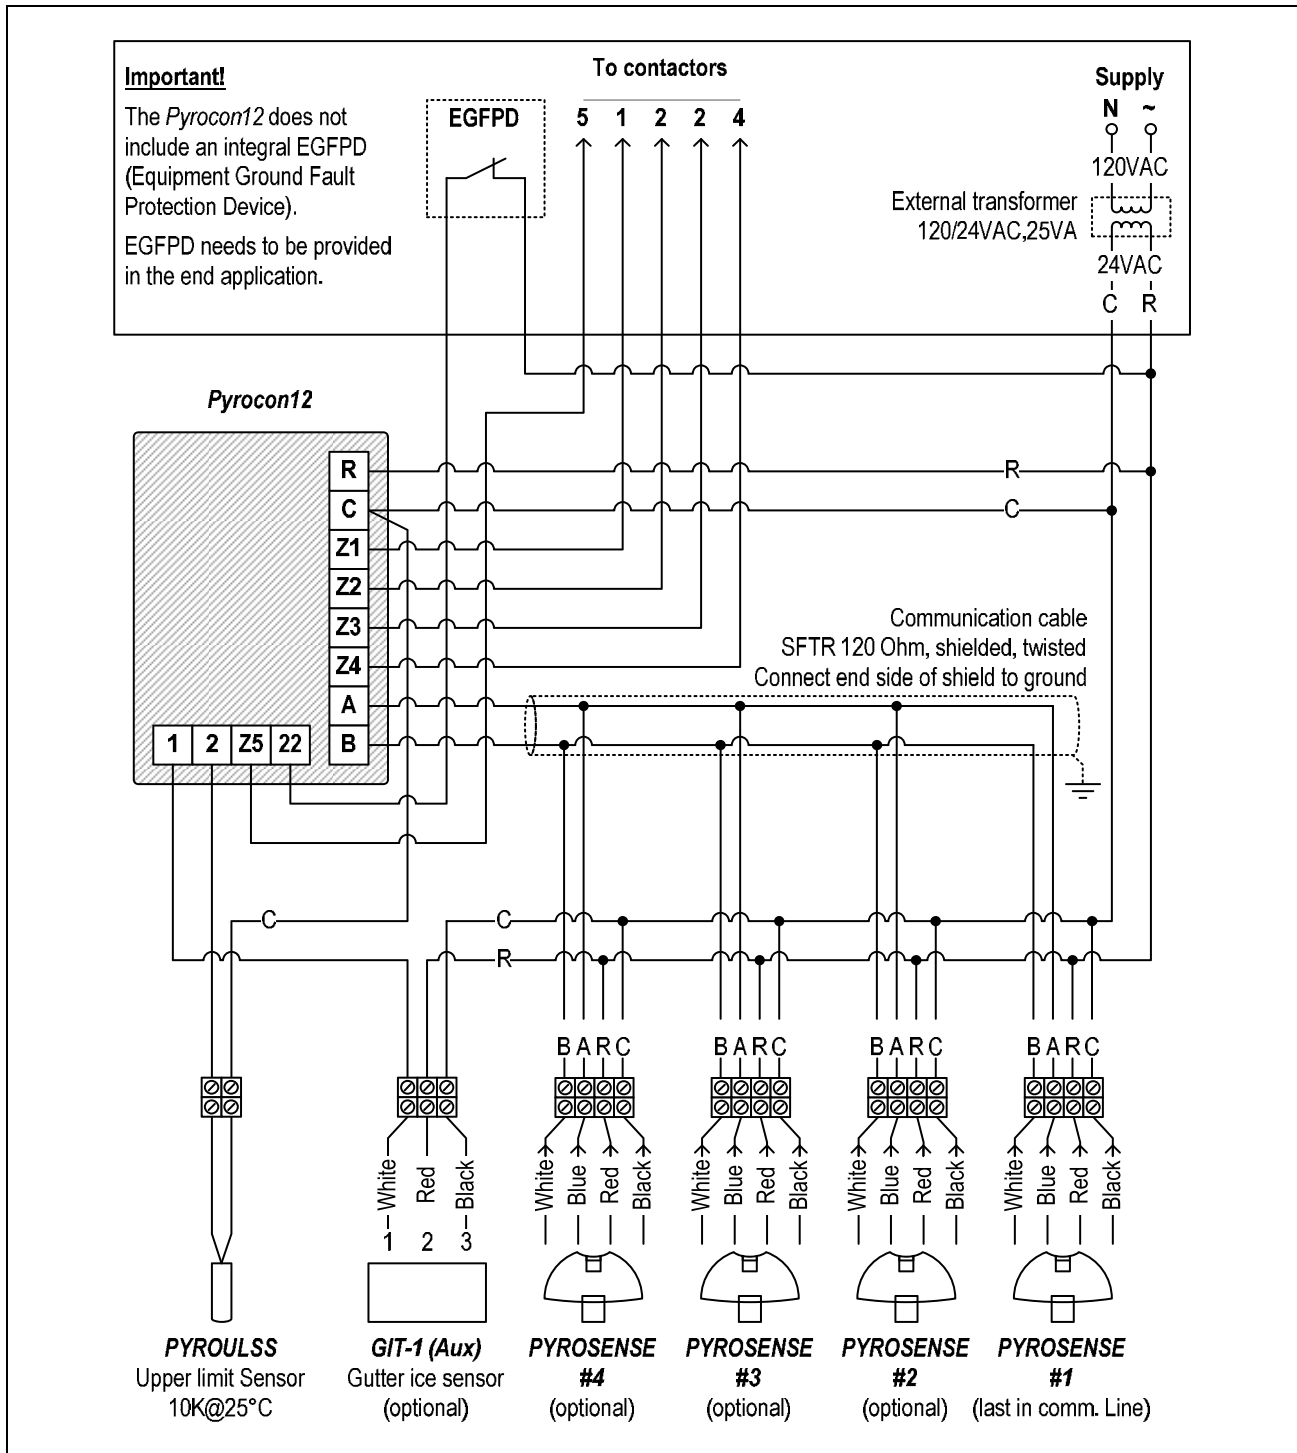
Important!

The *Pyrocon12* does not include an integral EGFPD (Equipment Ground Fault Protection Device).

EGFPD needs to be provided in the end application.

EGFPD

To contactors

5 1 2 2 4

Supply

N ~

120VAC

External transformer 120/24VAC,25VA

24VAC

C R

Pyrocon12

R

C

Z1

Z2

Z3

Z4

A

B

1 2 Z5 22

R

C

Communication cable
SFTR 120 Ohm, shielded, twisted
Connect end side of shield to ground

C

C

R

B A R C

B A R C

B A R C

B A R C

White Red Black

1 2 3

White Blue Red Black

White Blue Red Black

White Blue Red Black

White Blue Red Black

PYROULSS
Upper limit Sensor
10K@25°C

GIT-1 (Aux)
Gutter ice sensor
(optional)

PYROSENSE
#4
(optional)

PYROSENSE
#3
(optional)

PYROSENSE
#2
(optional)

PYROSENSE
#1
(last in comm. Line)